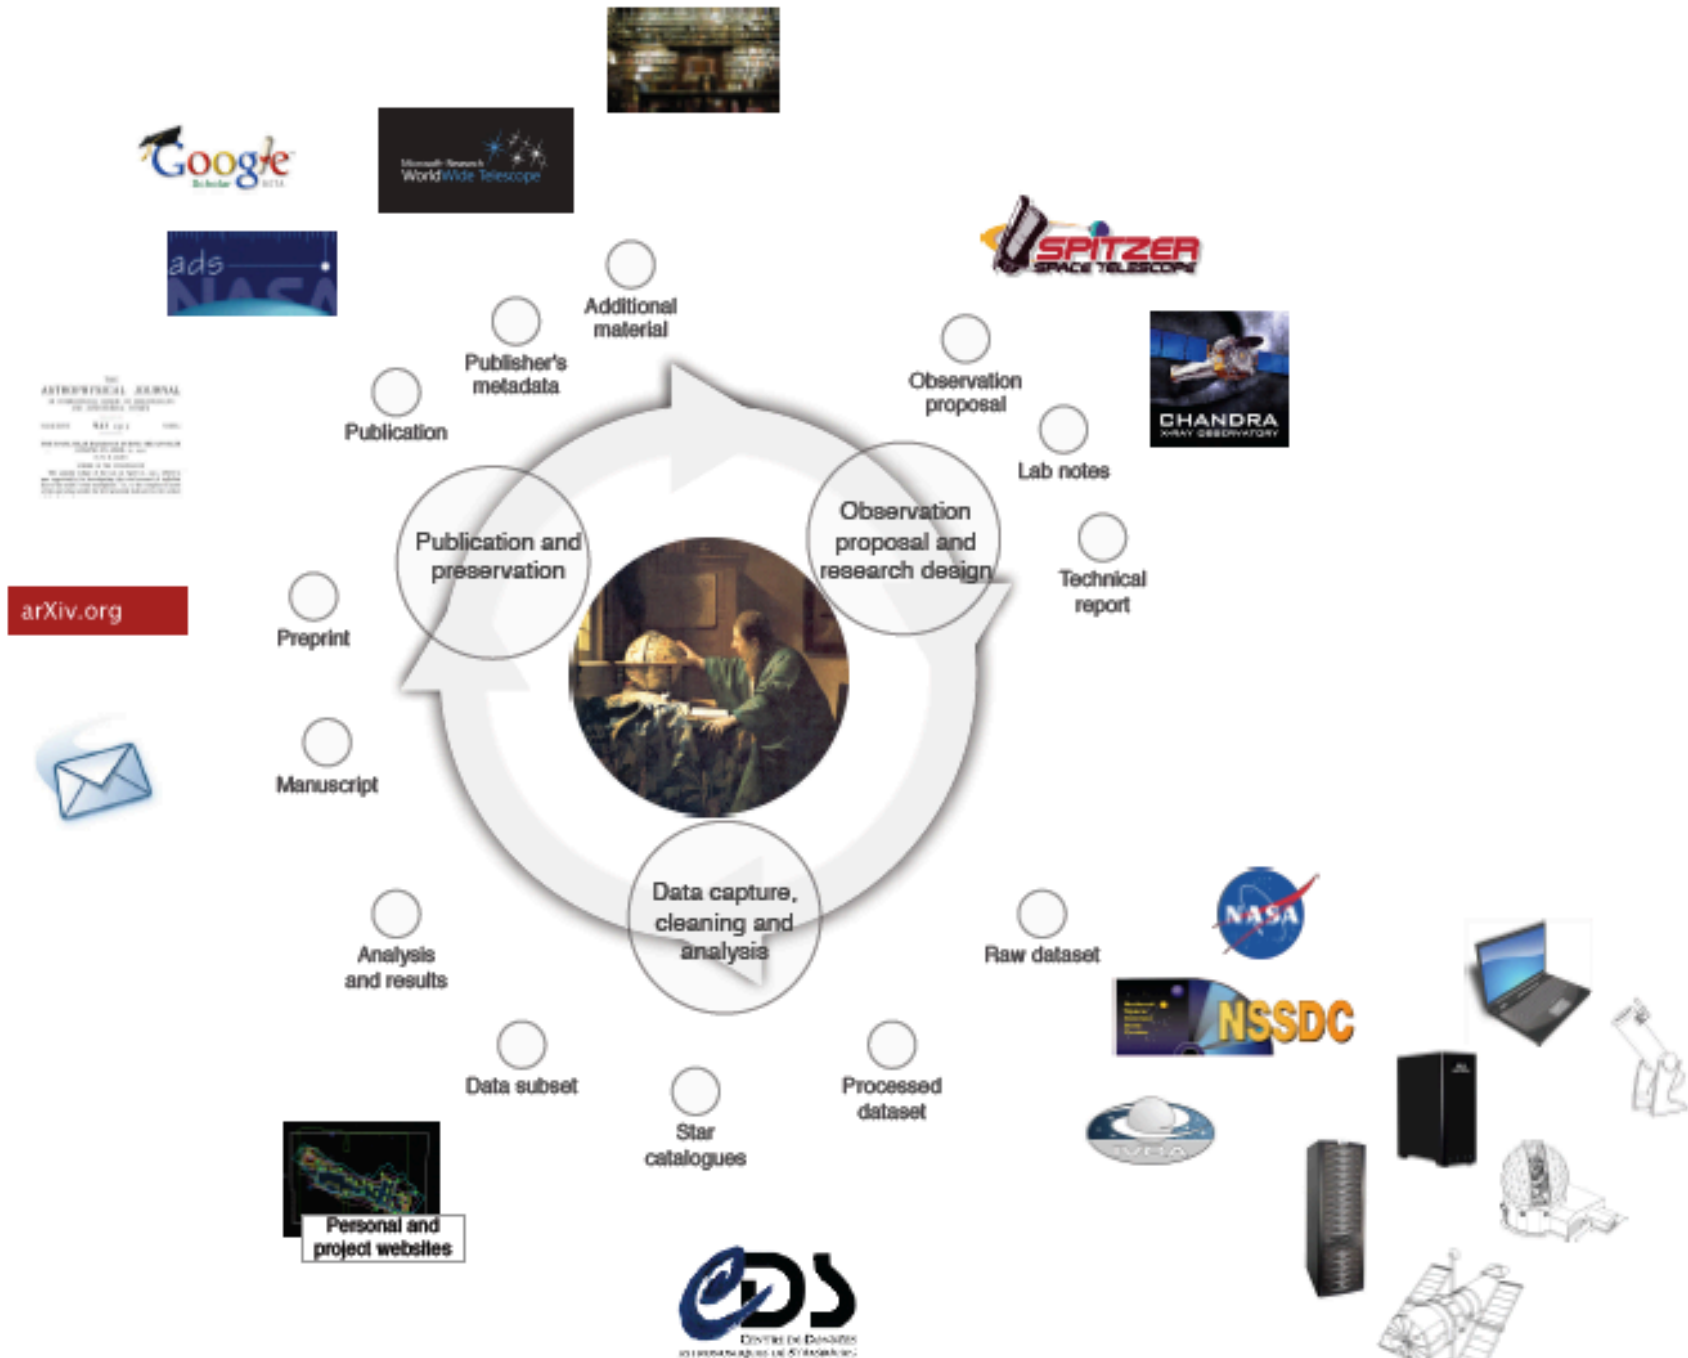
Google Scholar BETA

Microsoft Research WorldWide Telescope

ads NASA

SPITZER SPACE TELESCOPE

CHANDRA X-RAY OBSERVATORY

ASTROPHYSICAL JOURNAL

arXiv.org

Additional material

Publisher's metadata

Publication

Observation proposal

Lab notes

Technical report

Publication and preservation

Observation proposal and research design

Preprint

Manuscript

Data capture, cleaning and analysis

Analysis and results

Raw dataset

NASA

NSSDC

Data subset

Star catalogues

Processed dataset

VO

Personal and project websites

CDS
Centre de Données astronomiques de Strasbourg